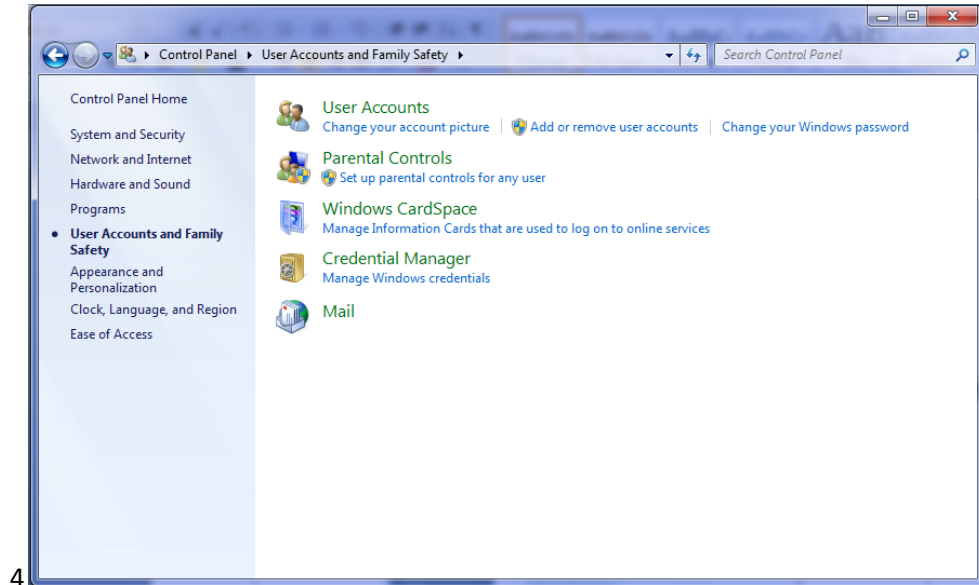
Control Panel ▸ User Accounts and Family Safety ▸

Search Control Panel

Control Panel Home

System and Security

Network and Internet

Hardware and Sound

Programs

User Accounts and Family Safety

Appearance and Personalization

Clock, Language, and Region

Ease of Access

User Accounts

Change your account picture | Add or remove user accounts | Change your Windows password

Parental Controls

Set up parental controls for any user

Windows CardSpace

Manage Information Cards that are used to log on to online services

Credential Manager

Manage Windows credentials

Mail

4